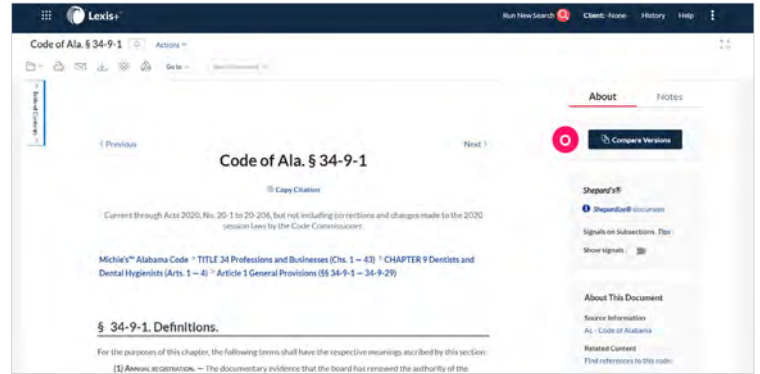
Lexis+

Run New Search Client: None History Help

Code of Ala. § 34-9-1 Actions

Go to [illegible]

Table of Contents

About Notes

Compare Versions

< Previous Next >

Code of Ala. § 34-9-1

Copy Citation

Current through Acts 2020, No. 20-1 to 20-206, but not including corrections and changes made to the 2020 session laws by the Code Commissioner.

Michie's™ Alabama Code > TITLE 34 Professions and Businesses (Chs. 1 — 43) > CHAPTER 9 Dentists and Dental Hygienists (Arts. 1 — 4) > Article 1 General Provisions (§§ 34-9-1 — 34-9-29)

§ 34-9-1. Definitions.

For the purposes of this chapter, the following terms shall have the respective meanings ascribed by this section:

(1) Annual registration. — The documentary evidence that the board has renewed the authority of the

Shepard's®

Shepardize® document

Signals on Subsections Tips

Show signals

About This Document

Source Information

AL - Code of Alabama

Related Content

Find references to this code